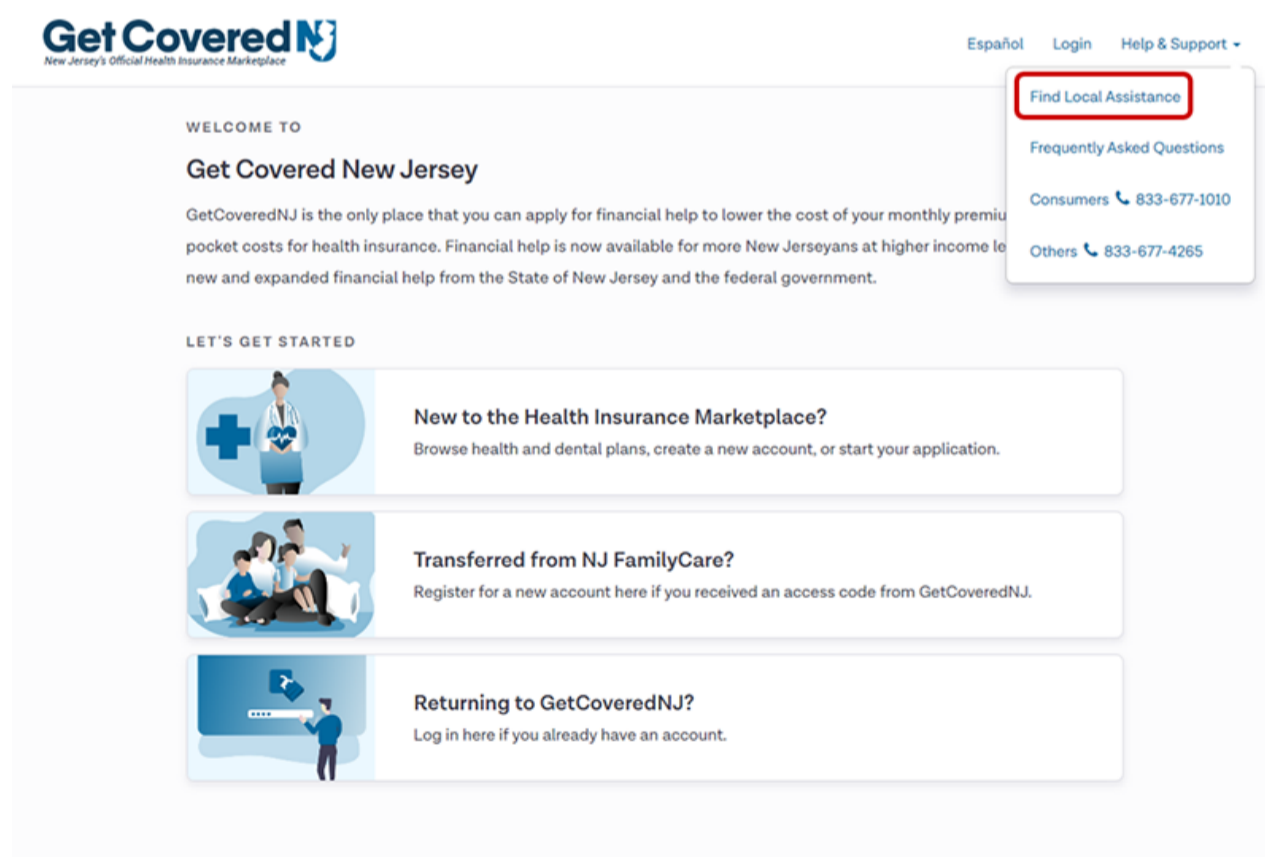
Get Covered NJ
New Jersey's Official Health Insurance Marketplace

Español Login Help & Support

Find Local Assistance

Frequently Asked Questions

Consumers 833-677-1010

Others 833-677-4265

WELCOME TO

Get Covered New Jersey

GetCoveredNJ is the only place that you can apply for financial help to lower the cost of your monthly premiu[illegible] pocket costs for health insurance. Financial help is now available for more New Jerseyans at higher income le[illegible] new and expanded financial help from the State of New Jersey and the federal government.

LET'S GET STARTED

New to the Health Insurance Marketplace?
Browse health and dental plans, create a new account, or start your application.

Transferred from NJ FamilyCare?
Register for a new account here if you received an access code from GetCoveredNJ.

Returning to GetCoveredNJ?
Log in here if you already have an account.